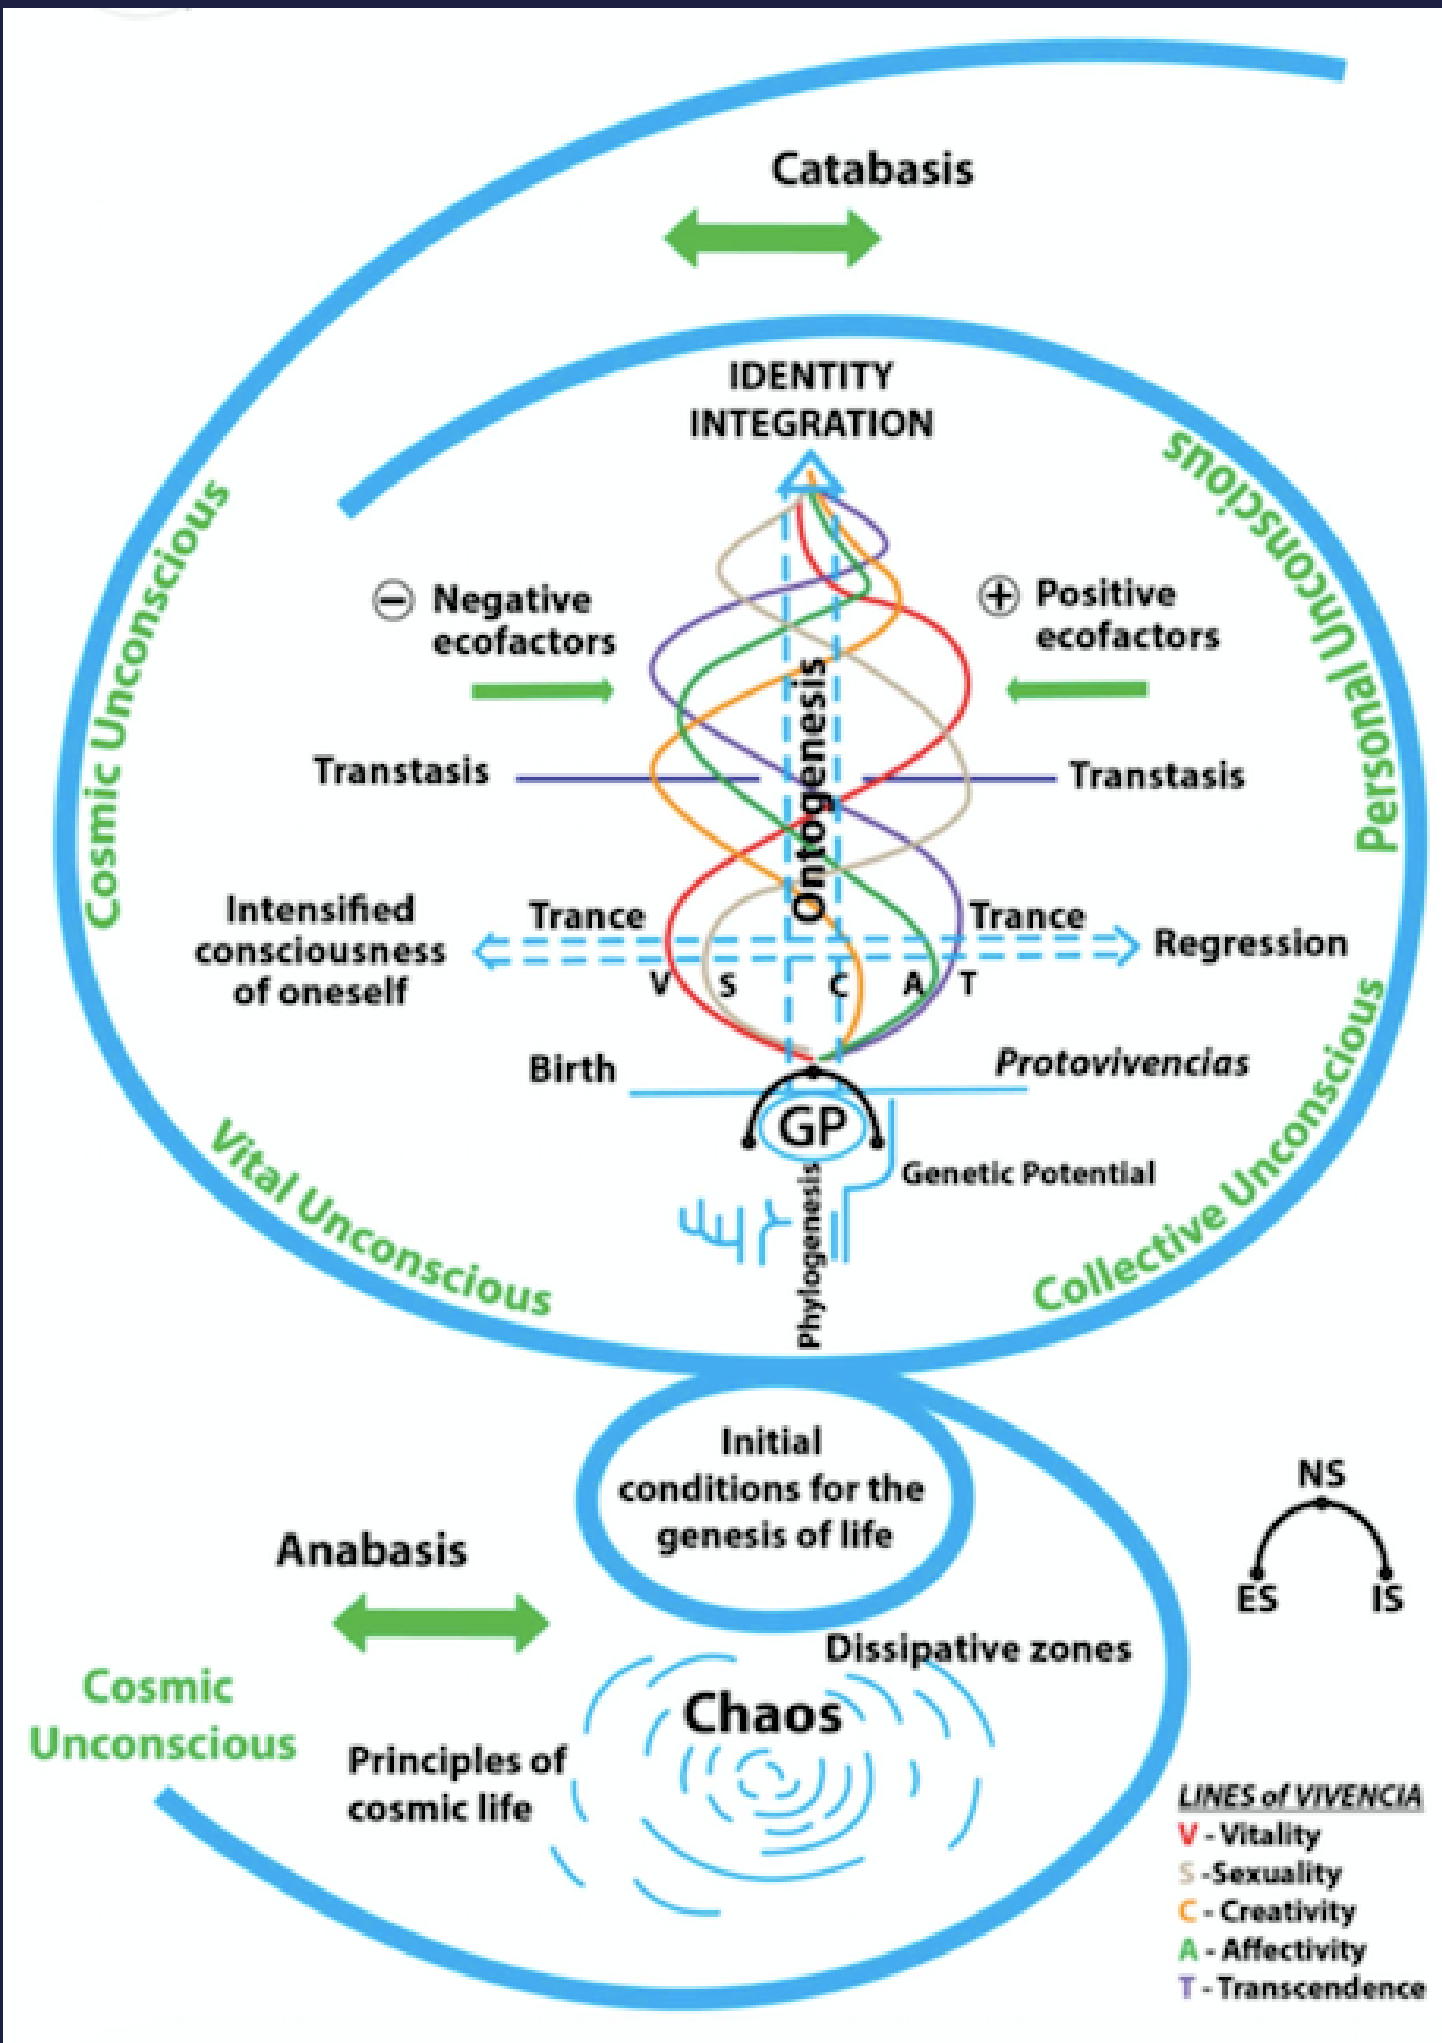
Catabasis

IDENTITY INTEGRATION

Cosmic Unconscious

Personal Unconscious

⊖ Negative ecofactors

⊕ Positive ecofactors

Ontogenesis

Transtasis

Transtasis

Intensified consciousness of oneself

Trance

Trance

Regression

V S C A T

Birth

Protovivencias

GP

Genetic Potential

Phylogenesis

Vital Unconscious

Collective Unconscious

Initial conditions for the genesis of life

Anabasis

NS

ES IS

Dissipative zones

Chaos

Cosmic Unconscious

Principles of cosmic life

LINES of VIVENCIA
V - Vitality
S -Sexuality
C - Creativity
A - Affectivity
T - Transcendence